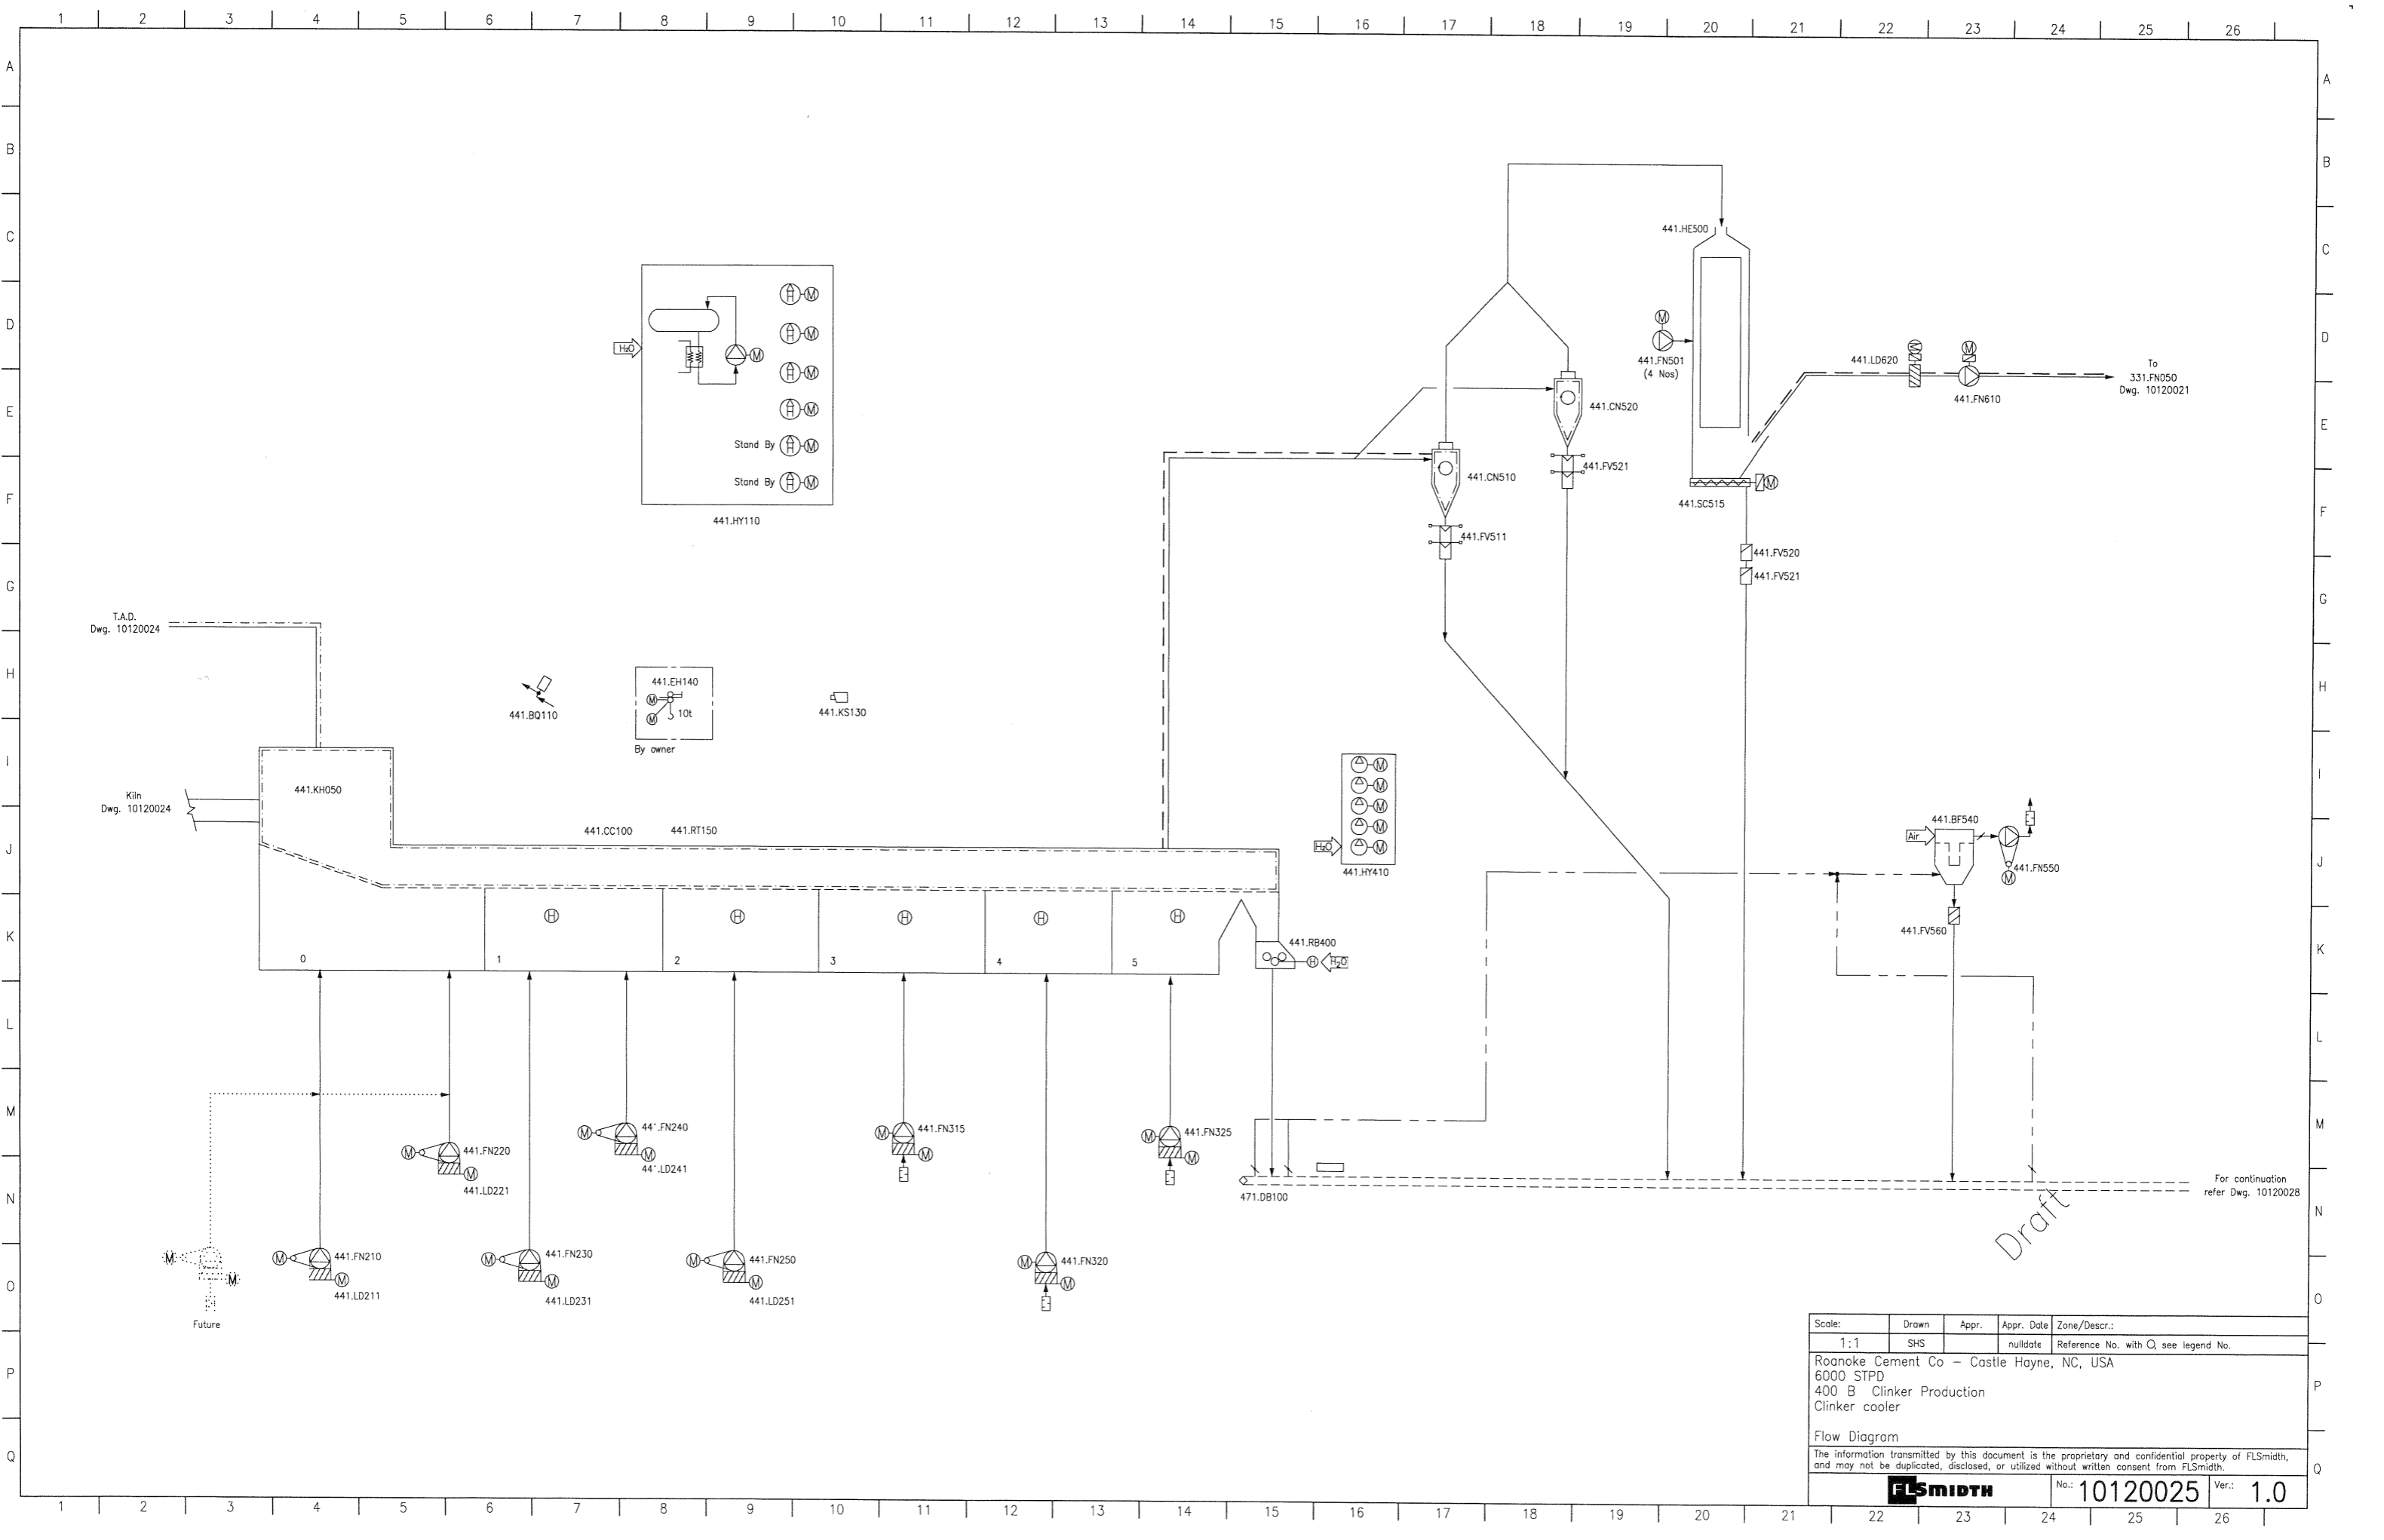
1 2 3 4 5 6 7 8 9 10 11 12 13 14 15 16 17 18 19 20 21 22 23 24 25 26

A B C D E F G H I J K L M N O P Q

H₂O

Stand By

Stand By

441.HY110

441.HE500

441.FN501
(4 Nos)

441.LD620

To
331.FN050
Dwg. 10120021

441.CN520

441.FN610

441.CN510

441.FV521

441.SC515

441.FV511

441.FV520

441.FV521

T.A.D.
Dwg. 10120024

441.EH140

10t

441.BQ110

By owner

441.KS130

441.KH050

Kiln
Dwg. 10120024

441.CC100

441.RT150

H₂O

441.HY410

441.BF540

Air

441.FN550

441.FV560

0 1 2 3 4 5

441.RB400

H₂O

441.FN240

441.LD241

441.FN315

441.FN325

441.FN220

441.LD221

471.DB100

For continuation
refer Dwg. 10120028

Draft

441.FN210

441.LD211

441.FN230

441.LD231

441.FN250

441.LD251

441.FN320

Future

| Scale: | Drawn | Appr. | Appr. Date | Zone/Descr.: |
|---|---|---|---|---|
| 1:1 | SHS | | nulldate | Reference No. with ○, see legend No. |

Roanoke Cement Co – Castle Hayne, NC, USA
6000 STPD
400 B Clinker Production
Clinker cooler

Flow Diagram

The information transmitted by this document is the proprietary and confidential property of FLSmidth, and may not be duplicated, disclosed, or utilized without written consent from FLSmidth.

FLSMIDTH

No.: 10120025

Ver.: 1.0